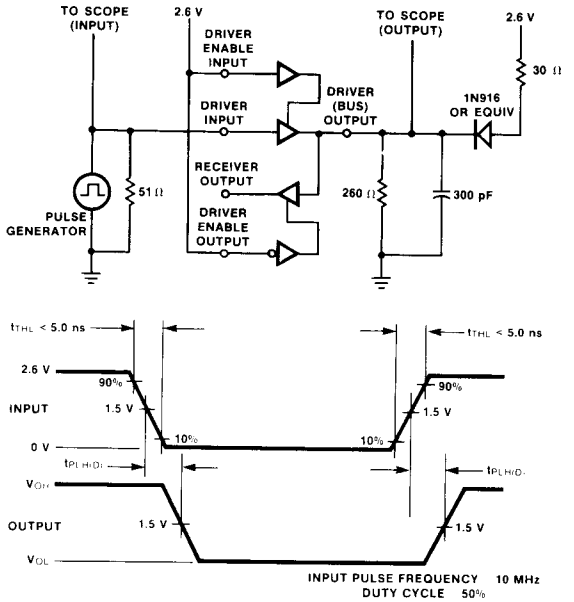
TO SCOPE (INPUT)

2.6 V

DRIVER ENABLE INPUT

DRIVER INPUT

DRIVER (BUS) OUTPUT

TO SCOPE (OUTPUT)

2.6 V

30 Ω

1N916 OR EQUIV

RECEIVER OUTPUT

DRIVER ENABLE OUTPUT

51 Ω

PULSE GENERATOR

260 Ω

300 pF

$t_{THL}$ < 5.0 ns

$t_{THL}$ < 5.0 ns

2.6 V

90%

90%

INPUT

1.5 V

1.5 V

0 V

10%

10%

$t_{PLH(D)}$

$t_{PLH(D)}$

$V_{OH}$

OUTPUT

1.5 V

1.5 V

$V_{OL}$

INPUT PULSE FREQUENCY 10 MHz
DUTY CYCLE 50%